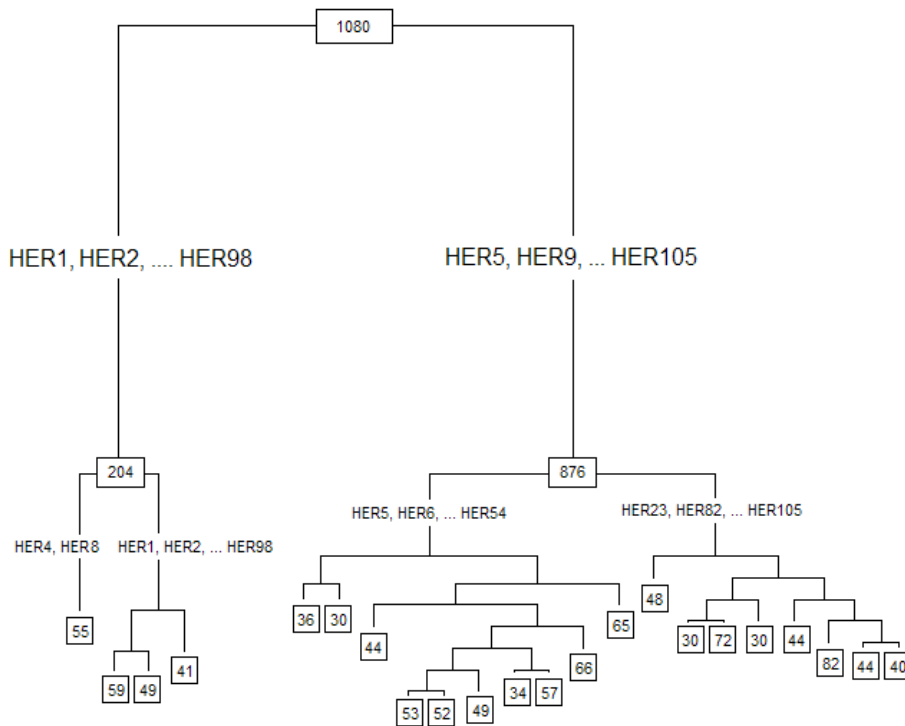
1080

HER1, HER2, .... HER98

HER5, HER9, ... HER105

204

876

HER4, HER8

HER1, HER2, ... HER98

HER5, HER6, ... HER54

HER23, HER82, ... HER105

55

59 49 41

36 30

44

65

66

53 52 49

34 57

48

30 72 30

44

82 44 40